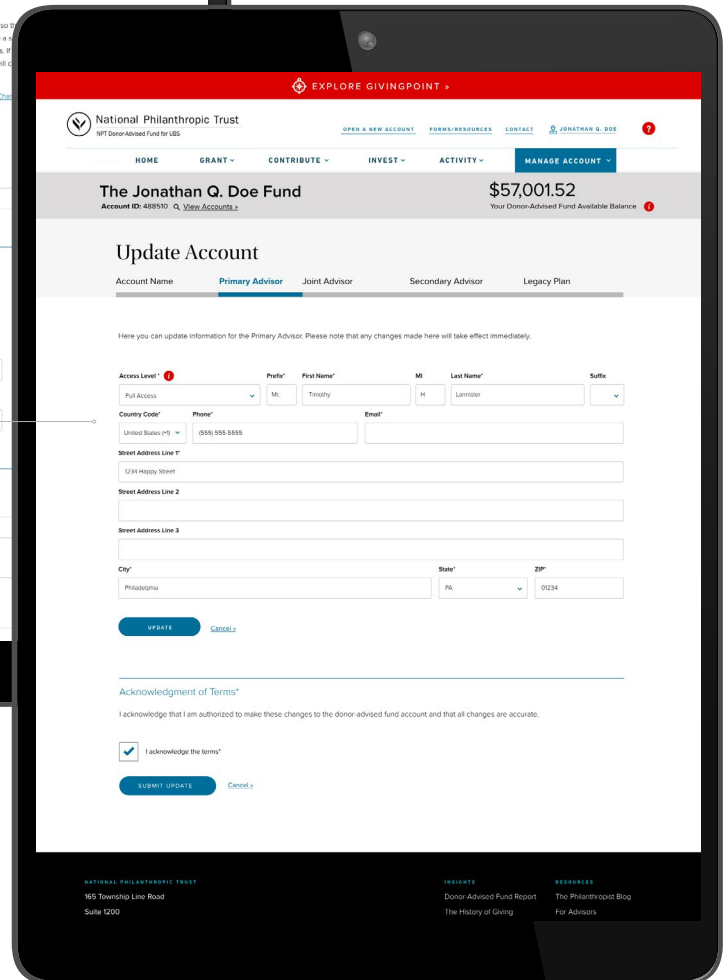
EXPLORE GIVINGPOINT »

National Philanthropic Trust
NPT Donor-Advised Fund for UBS

OPEN A NEW ACCOUNT FORMS/RESOURCES CONTACT JONATHAN Q. DOE ?

HOME GRANT CONTRIBUTE INVEST ACTIVITY MANAGE ACCOUNT

The Jonathan Q. Doe Fund
Account ID: 488510 View Accounts »

$57,001.52
Your Donor-Advised Fund Available Balance

Update Account

Account Name Primary Advisor Joint Advisor Secondary Advisor Legacy Plan

Here you can update information for the Primary Advisor. Please note that any changes made here will take effect immediately.

Access Level* Full Access
Prefix* Mr.
First Name* Timothy
MI H
Last Name* Lannister
Suffix
Country Code* United States (+1)
Phone* (555) 555-5555
Email*
Street Address Line 1* 1234 Happy Street
Street Address Line 2
Street Address Line 3
City* Philadelphia
State* PA
ZIP* 01234

UPDATE Cancel »

Acknowledgment of Terms*

I acknowledge that I am authorized to make these changes to the donor-advised fund account and that all changes are accurate.

I acknowledge the terms*

SUBMIT UPDATE Cancel »

NATIONAL PHILANTHROPIC TRUST
165 Township Line Road
Suite 1200

INSIGHTS
Donor-Advised Fund Report
The History of Giving

RESOURCES
The Philanthropist Blog
For Advisors